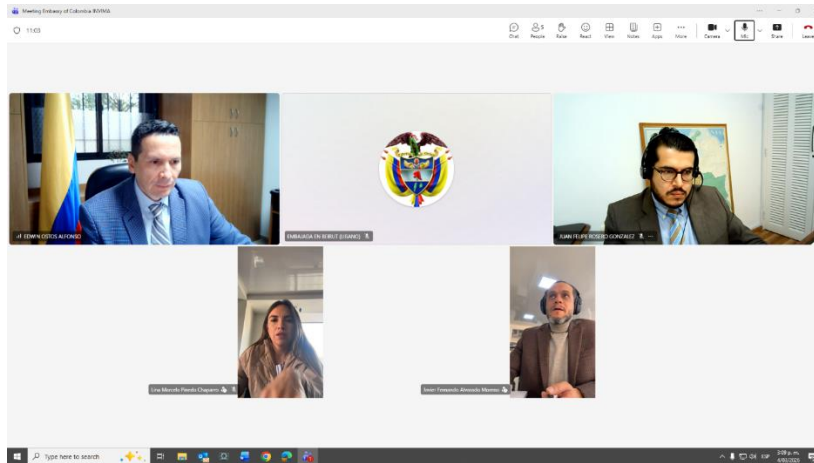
Meeting Embassy of Colombia INVIMA

11:03

Chat People Raise React View Notes Apps More Camera Mic Share Leave

EDWIN OSTOS ALFONSO

EMBAJADA EN BEIRUT (LÍBANO)

JUAN FELIPE ROSERO GONZALEZ

Lina Marcela Pineda Chaparro

Javier Fernando Alvarado Moreno

Type here to search

ESP

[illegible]